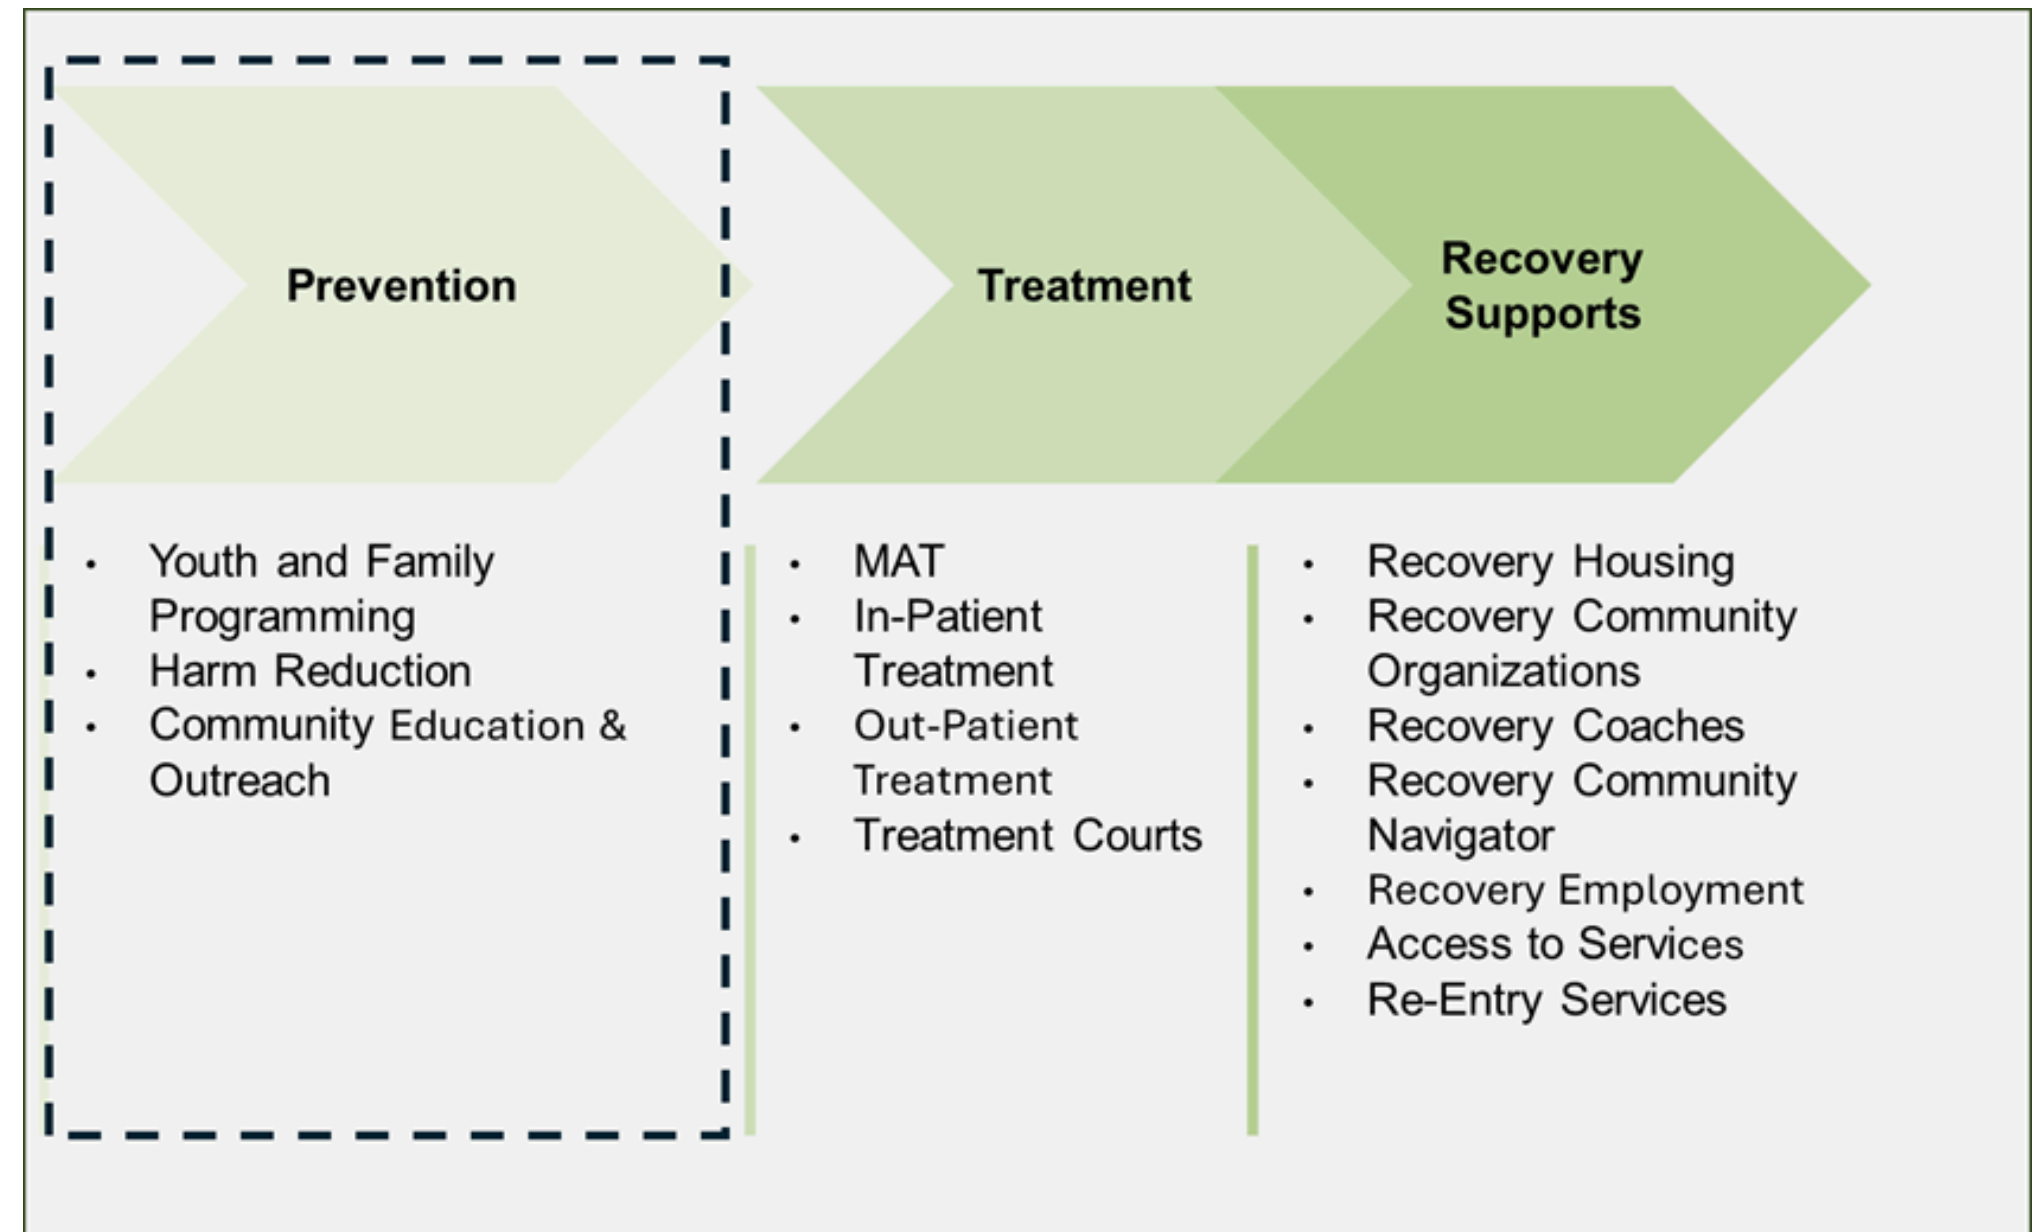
Prevention

Treatment

Recovery Supports

- Youth and Family Programming
- Harm Reduction
- Community Education & Outreach

- MAT
- In-Patient Treatment
- Out-Patient Treatment
- Treatment Courts

- Recovery Housing
- Recovery Community Organizations
- Recovery Coaches
- Recovery Community Navigator
- Recovery Employment
- Access to Services
- Re-Entry Services